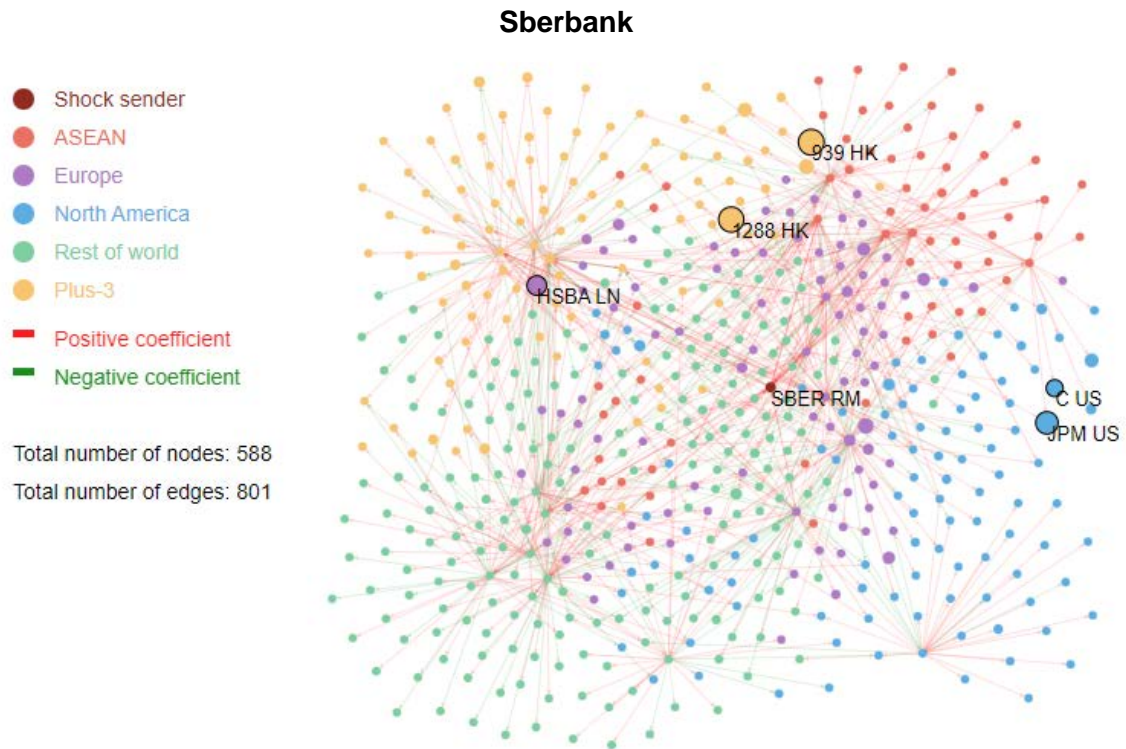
Sberbank

Shock sender
ASEAN
Europe
North America
Rest of world
Plus-3
Positive coefficient
Negative coefficient

Total number of nodes: 588
Total number of edges: 801

939 HK
1288 HK
HSBA LN
SBER RM
C US
JPM US